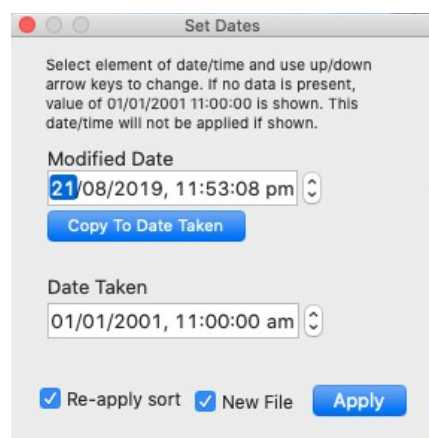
Set Dates

Select element of date/time and use up/down arrow keys to change. If no data is present, value of 01/01/2001 11:00:00 is shown. This date/time will not be applied if shown.

Modified Date

21/08/2019, 11:53:08 pm

Copy To Date Taken

Date Taken

01/01/2001, 11:00:00 am

Re-apply sort

New File

Apply